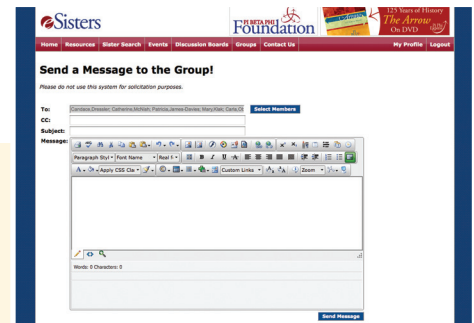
eSisters

PI BETA PHI Foundation

125 Years of History The Arrow On DVD

Home Resources Sister Search Events Discussion Boards Groups Contact Us My Profile Logout

Send a Message to the Group!

Please do not use this system for solicitation purposes.

To: Candace,Dressler; Catherine,McHolt; Patrice,James-Davies; Mary,Klatt; Carla,O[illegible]

Select Members

CC:

Subject:

Message:

Paragraph Styl Font Name Real fo

Apply CSS Cla

Custom Links

Zoom

Words: 0 Characters: 0

Send Message